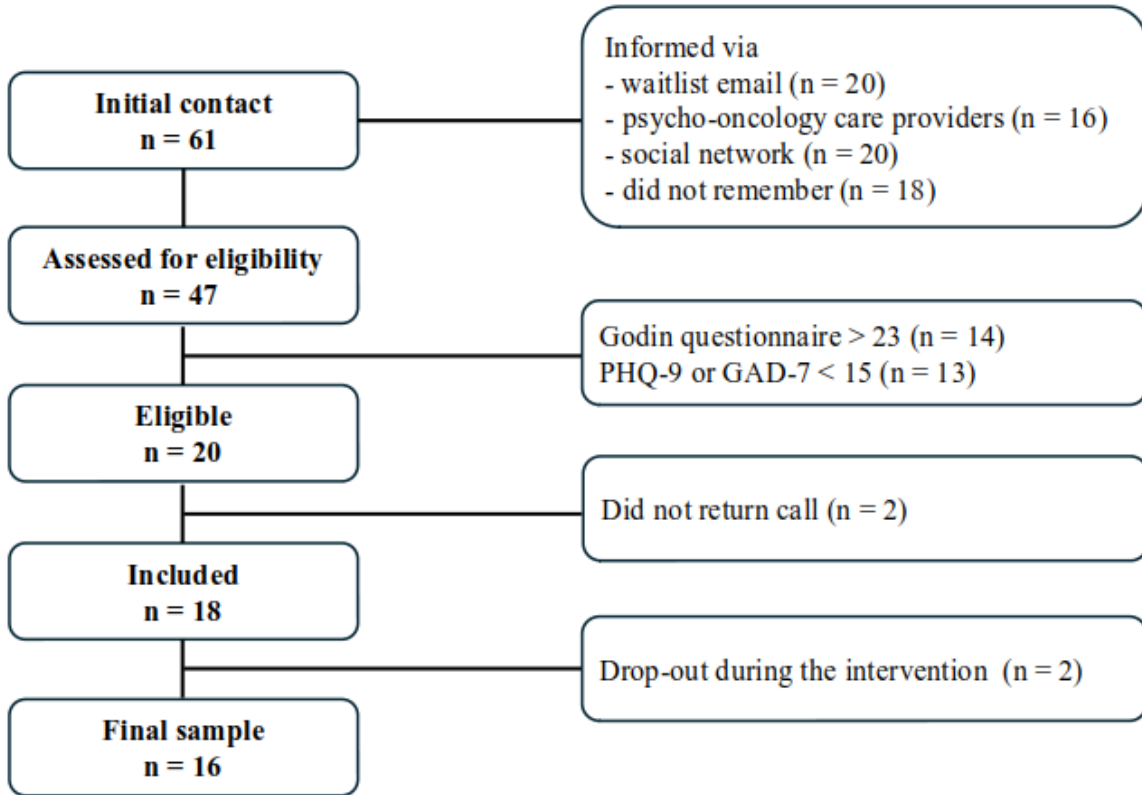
Initial contact
n = 61

Informed via
- waitlist email (n = 20)
- psycho-oncology care providers (n = 16)
- social network (n = 20)
- did not remember (n = 18)

Assessed for eligibility
n = 47

Godin questionnaire > 23 (n = 14)
PHQ-9 or GAD-7 < 15 (n = 13)

Eligible
n = 20

Did not return call (n = 2)

Included
n = 18

Drop-out during the intervention (n = 2)

Final sample
n = 16